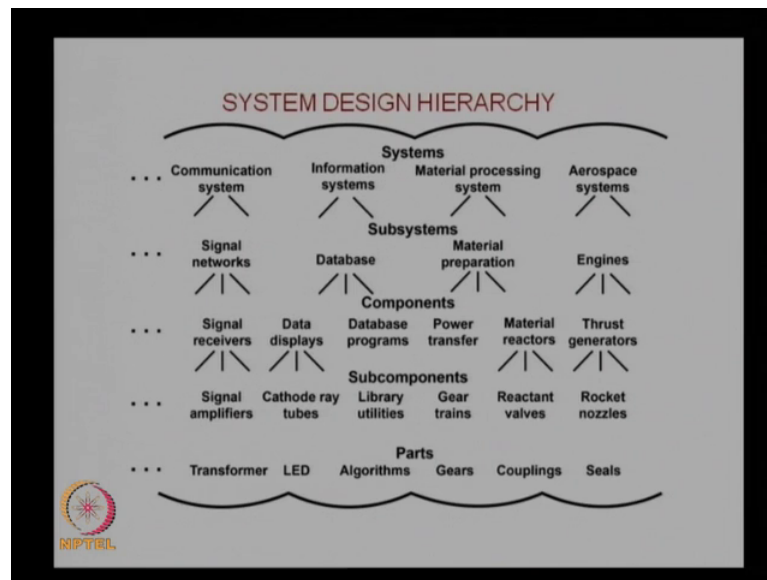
SYSTEM DESIGN HIERARCHY

Systems

. . . Communication system — Information systems — Material processing system — Aerospace systems

Subsystems

. . . Signal networks — Database — Material preparation — Engines

Components

. . . Signal receivers — Data displays — Database programs — Power transfer — Material reactors — Thrust generators

Subcomponents

. . . Signal amplifiers — Cathode ray tubes — Library utilities — Gear trains — Reactant valves — Rocket nozzles

Parts

. . . Transformer — LED — Algorithms — Gears — Couplings — Seals

NPTEL